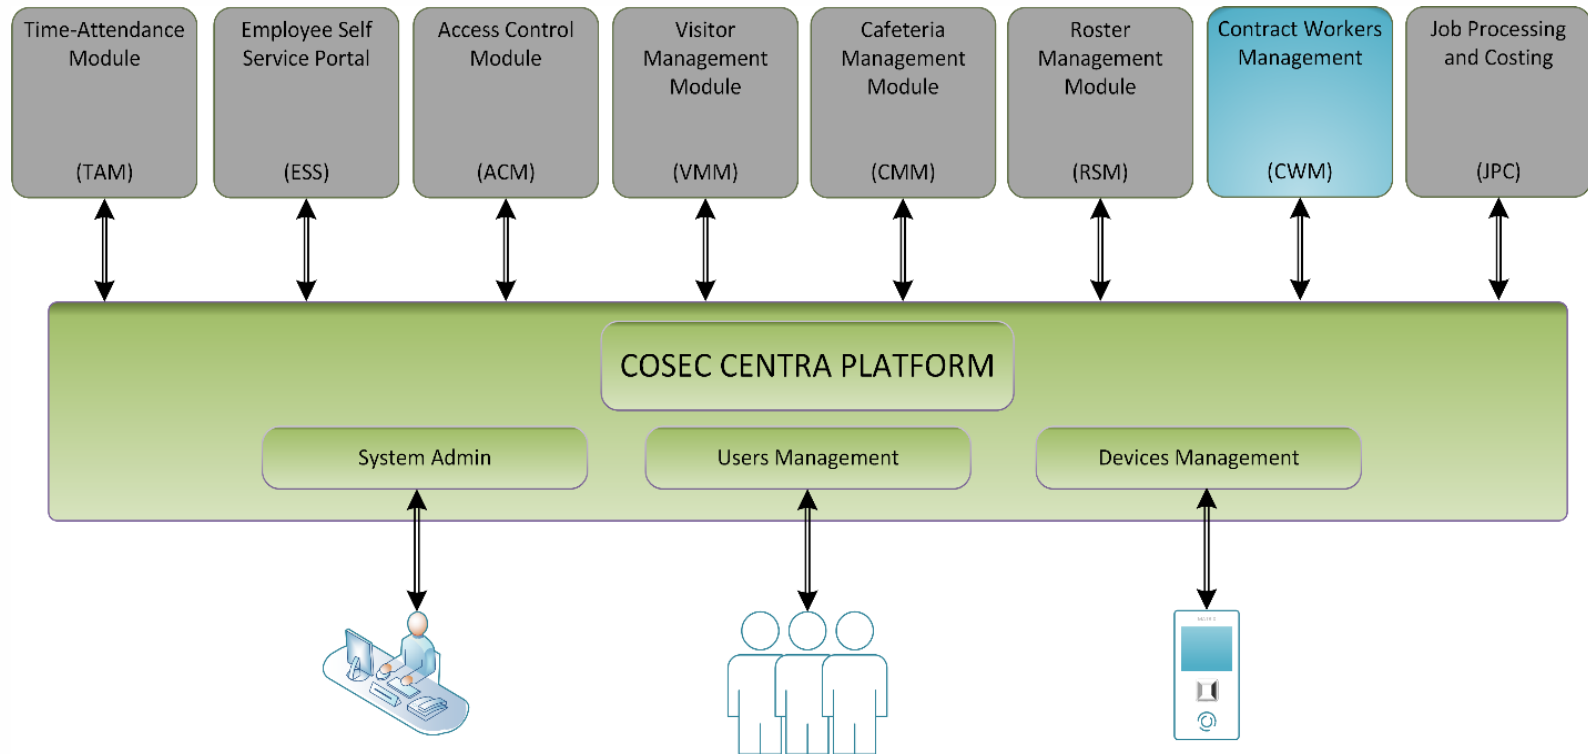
Time-Attendance Module

(TAM)

Employee Self Service Portal

(ESS)

Access Control Module

(ACM)

Visitor Management Module

(VMM)

Cafeteria Management Module

(CMM)

Roster Management Module

(RSM)

Contract Workers Management

(CWM)

Job Processing and Costing

(JPC)

COSEC CENTRA PLATFORM

System Admin

Users Management

Devices Management